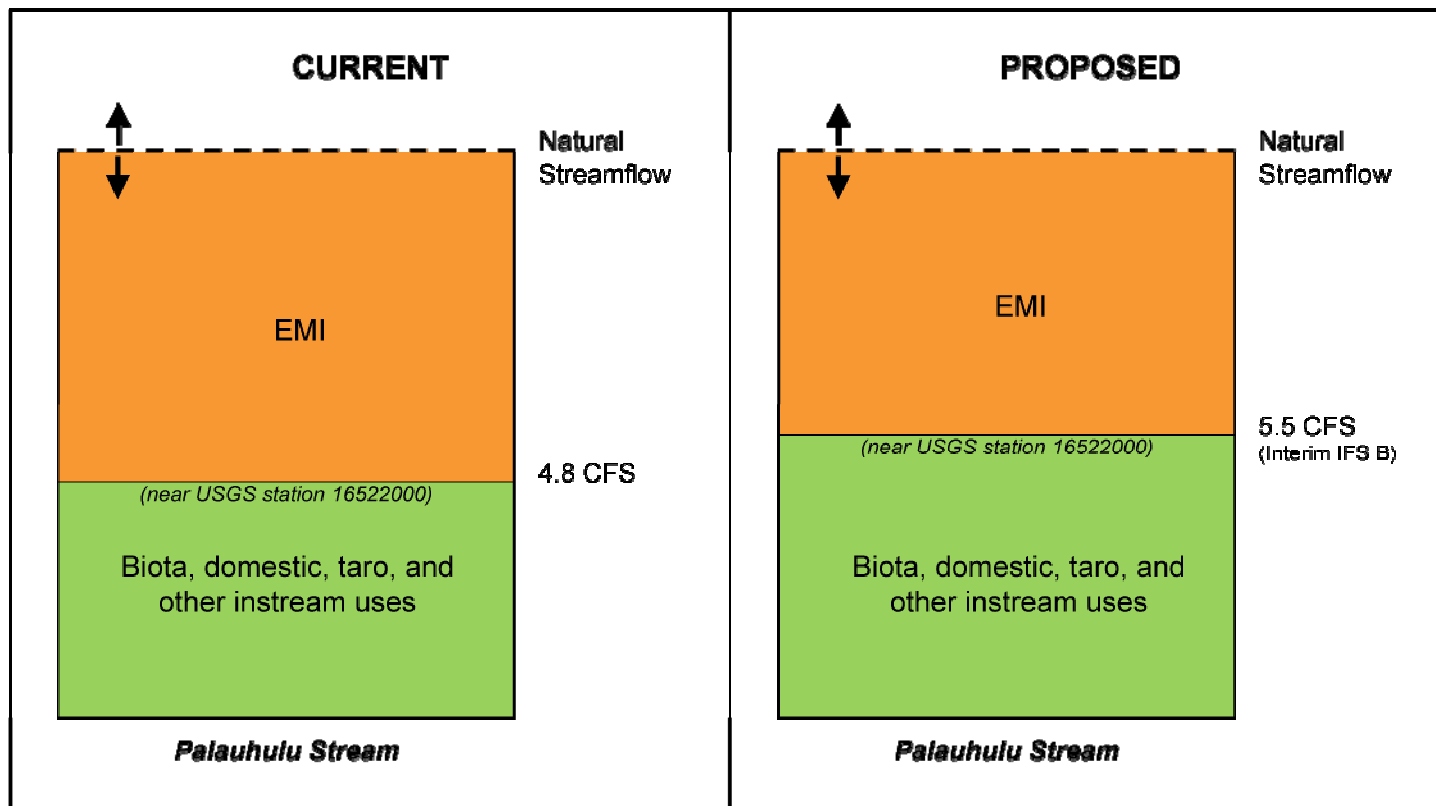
CURRENT

Natural Streamflow

EMI

4.8 CFS

(near USGS station 16522000)

Biota, domestic, taro, and other instream uses

Palauhulu Stream

PROPOSED

Natural Streamflow

EMI

5.5 CFS
(Interim IFS B)

(near USGS station 16522000)

Biota, domestic, taro, and other instream uses

Palauhulu Stream